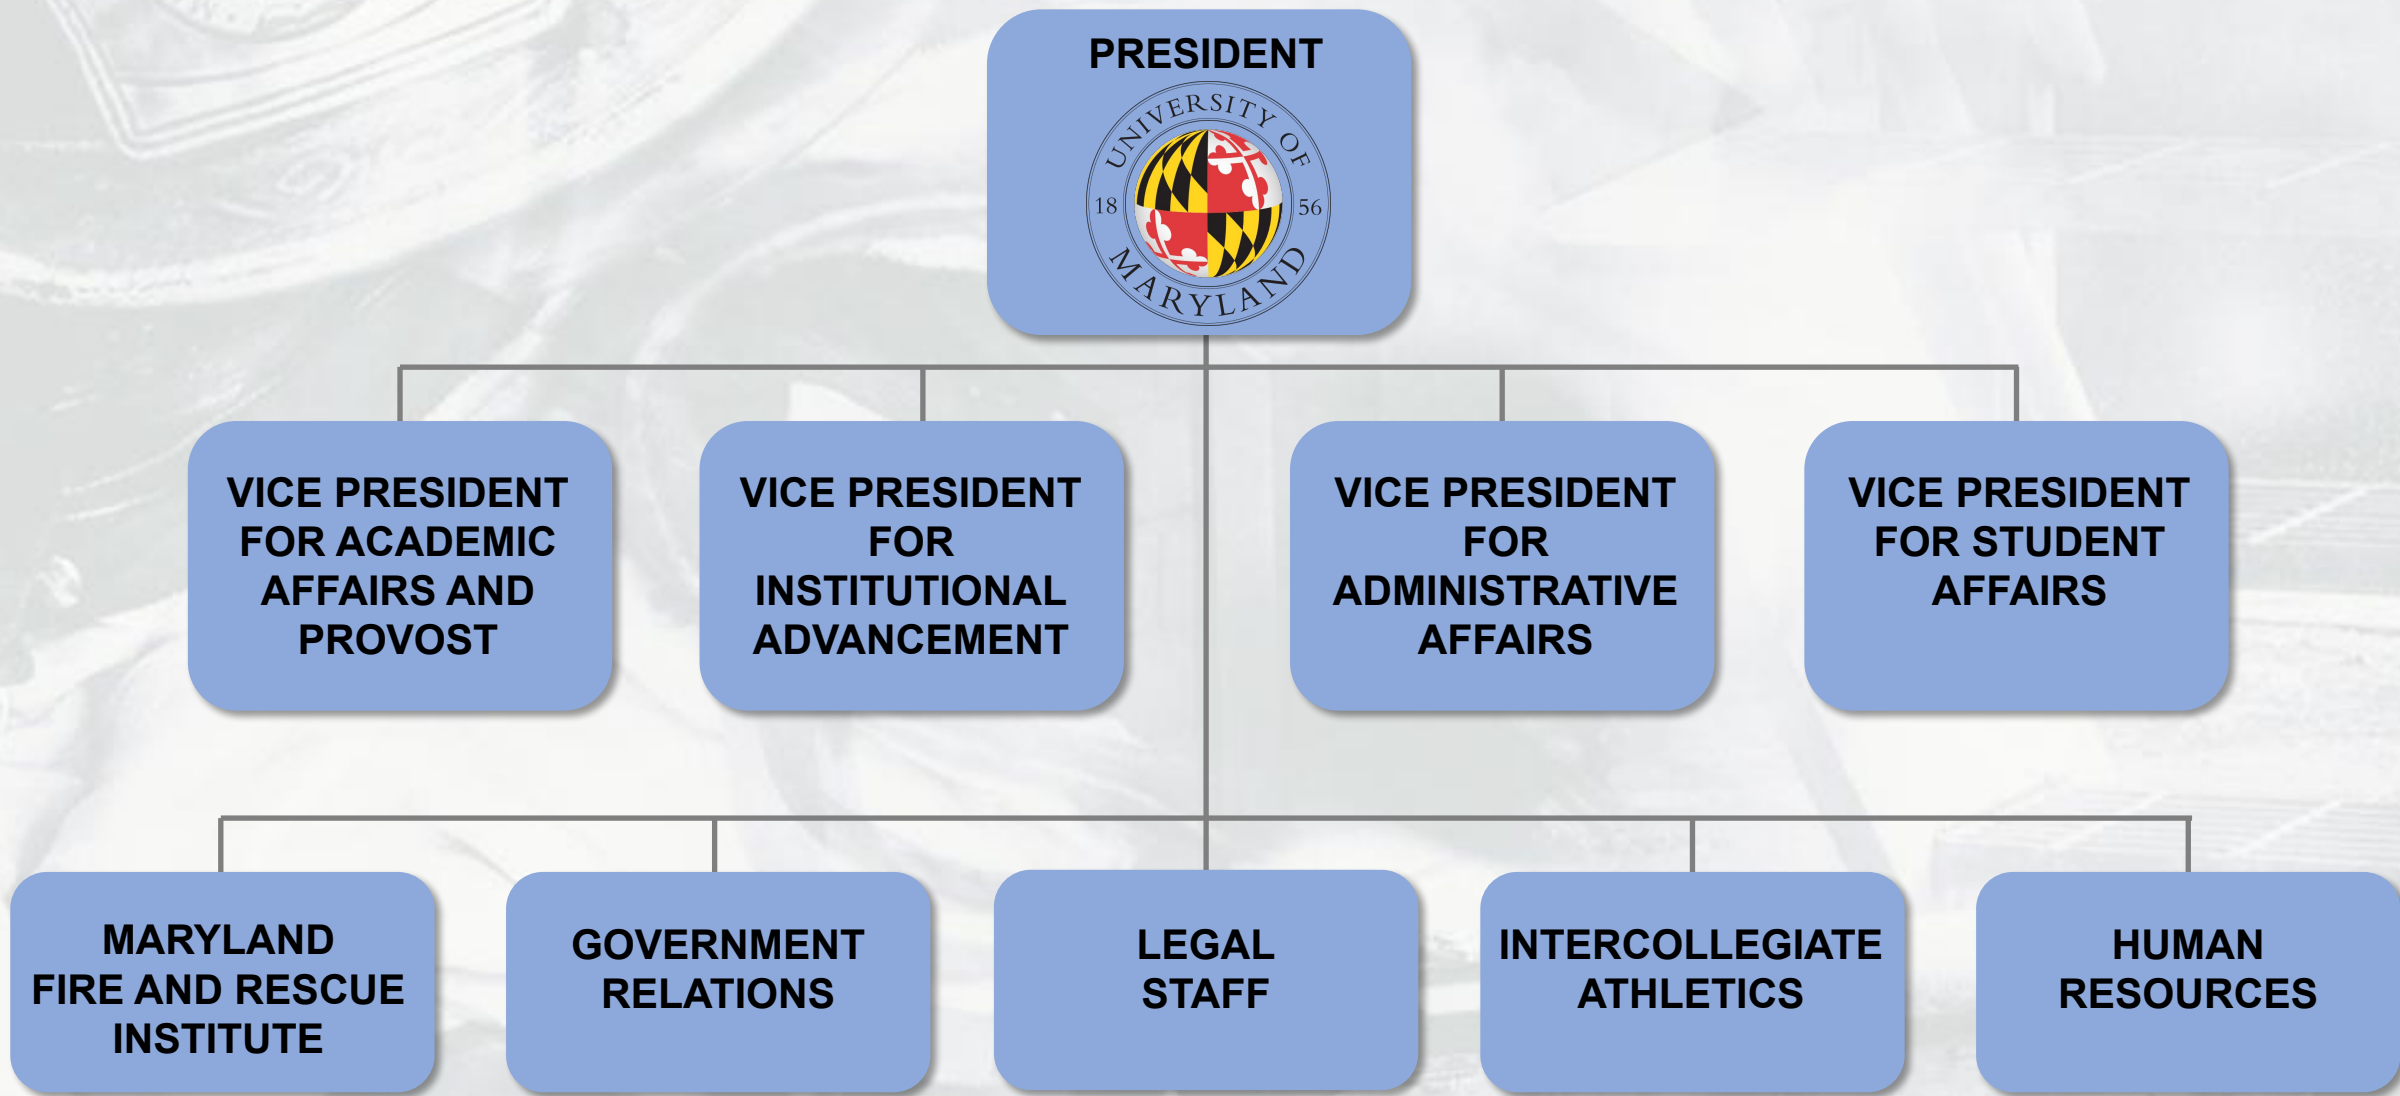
PRESIDENT

UNIVERSITY OF 18 56 MARYLAND

VICE PRESIDENT FOR ACADEMIC AFFAIRS AND PROVOST

VICE PRESIDENT FOR INSTITUTIONAL ADVANCEMENT

VICE PRESIDENT FOR ADMINISTRATIVE AFFAIRS

VICE PRESIDENT FOR STUDENT AFFAIRS

MARYLAND FIRE AND RESCUE INSTITUTE

GOVERNMENT RELATIONS

LEGAL STAFF

INTERCOLLEGIATE ATHLETICS

HUMAN RESOURCES